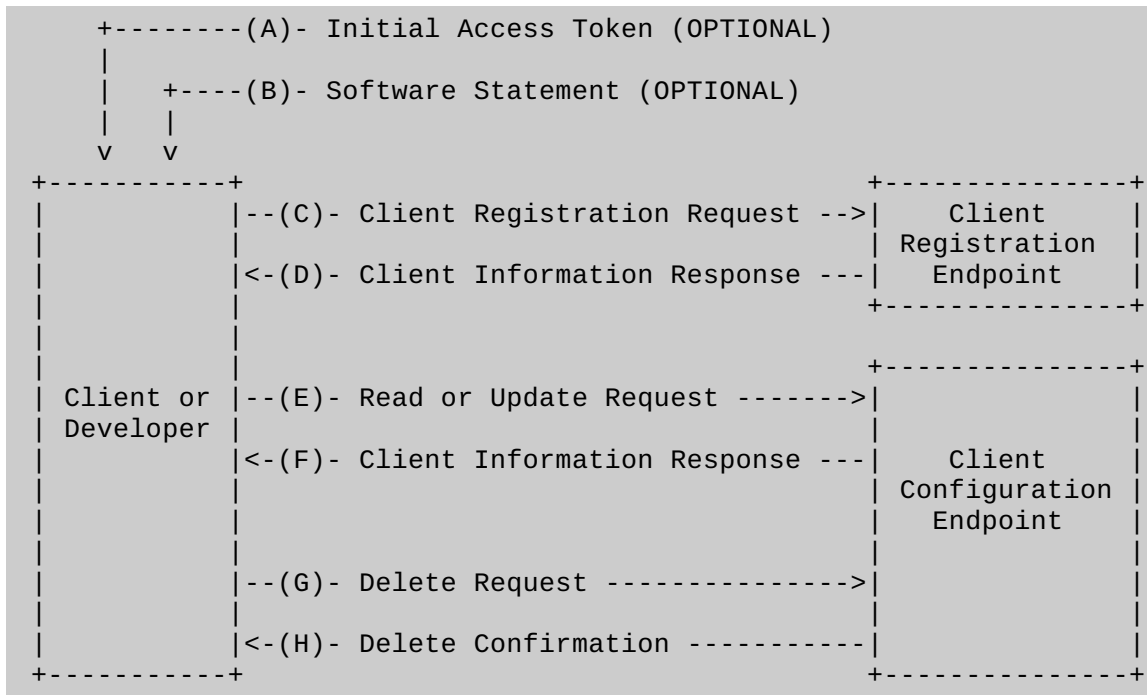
(A)- Initial Access Token (OPTIONAL)

(B)- Software Statement (OPTIONAL)

v v

(C)- Client Registration Request --> Client Registration Endpoint

<-(D)- Client Information Response ---

Client or Developer

(E)- Read or Update Request ------->

<-(F)- Client Information Response --- Client Configuration Endpoint

(G)- Delete Request --------------->

<-(H)- Delete Confirmation -----------